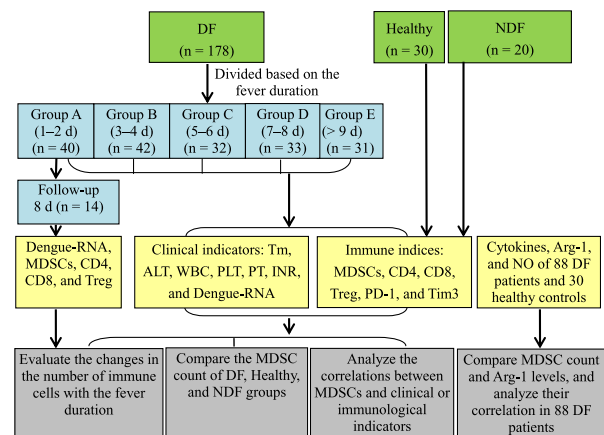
DF
(n = 178)

Healthy
(n = 30)

NDF
(n = 20)

Divided based on the fever duration

Group A
(1–2 d)
(n = 40)

Group B
(3–4 d)
(n = 42)

Group C
(5–6 d)
(n = 32)

Group D
(7–8 d)
(n = 33)

Group E
(> 9 d)
(n = 31)

Follow-up
8 d (n = 14)

Dengue-RNA, MDSCs, CD4, CD8, and Treg

Clinical indicators: Tm, ALT, WBC, PLT, PT, INR, and Dengue-RNA

Immune indices: MDSCs, CD4, CD8, Treg, PD-1, and Tim3

Cytokines, Arg-1, and NO of 88 DF patients and 30 healthy controls

Evaluate the changes in the number of immune cells with the fever duration

Compare the MDSC count of DF, Healthy, and NDF groups

Analyze the correlations between MDSCs and clinical or immunological indicators

Compare MDSC count and Arg-1 levels, and analyze their correlation in 88 DF patients